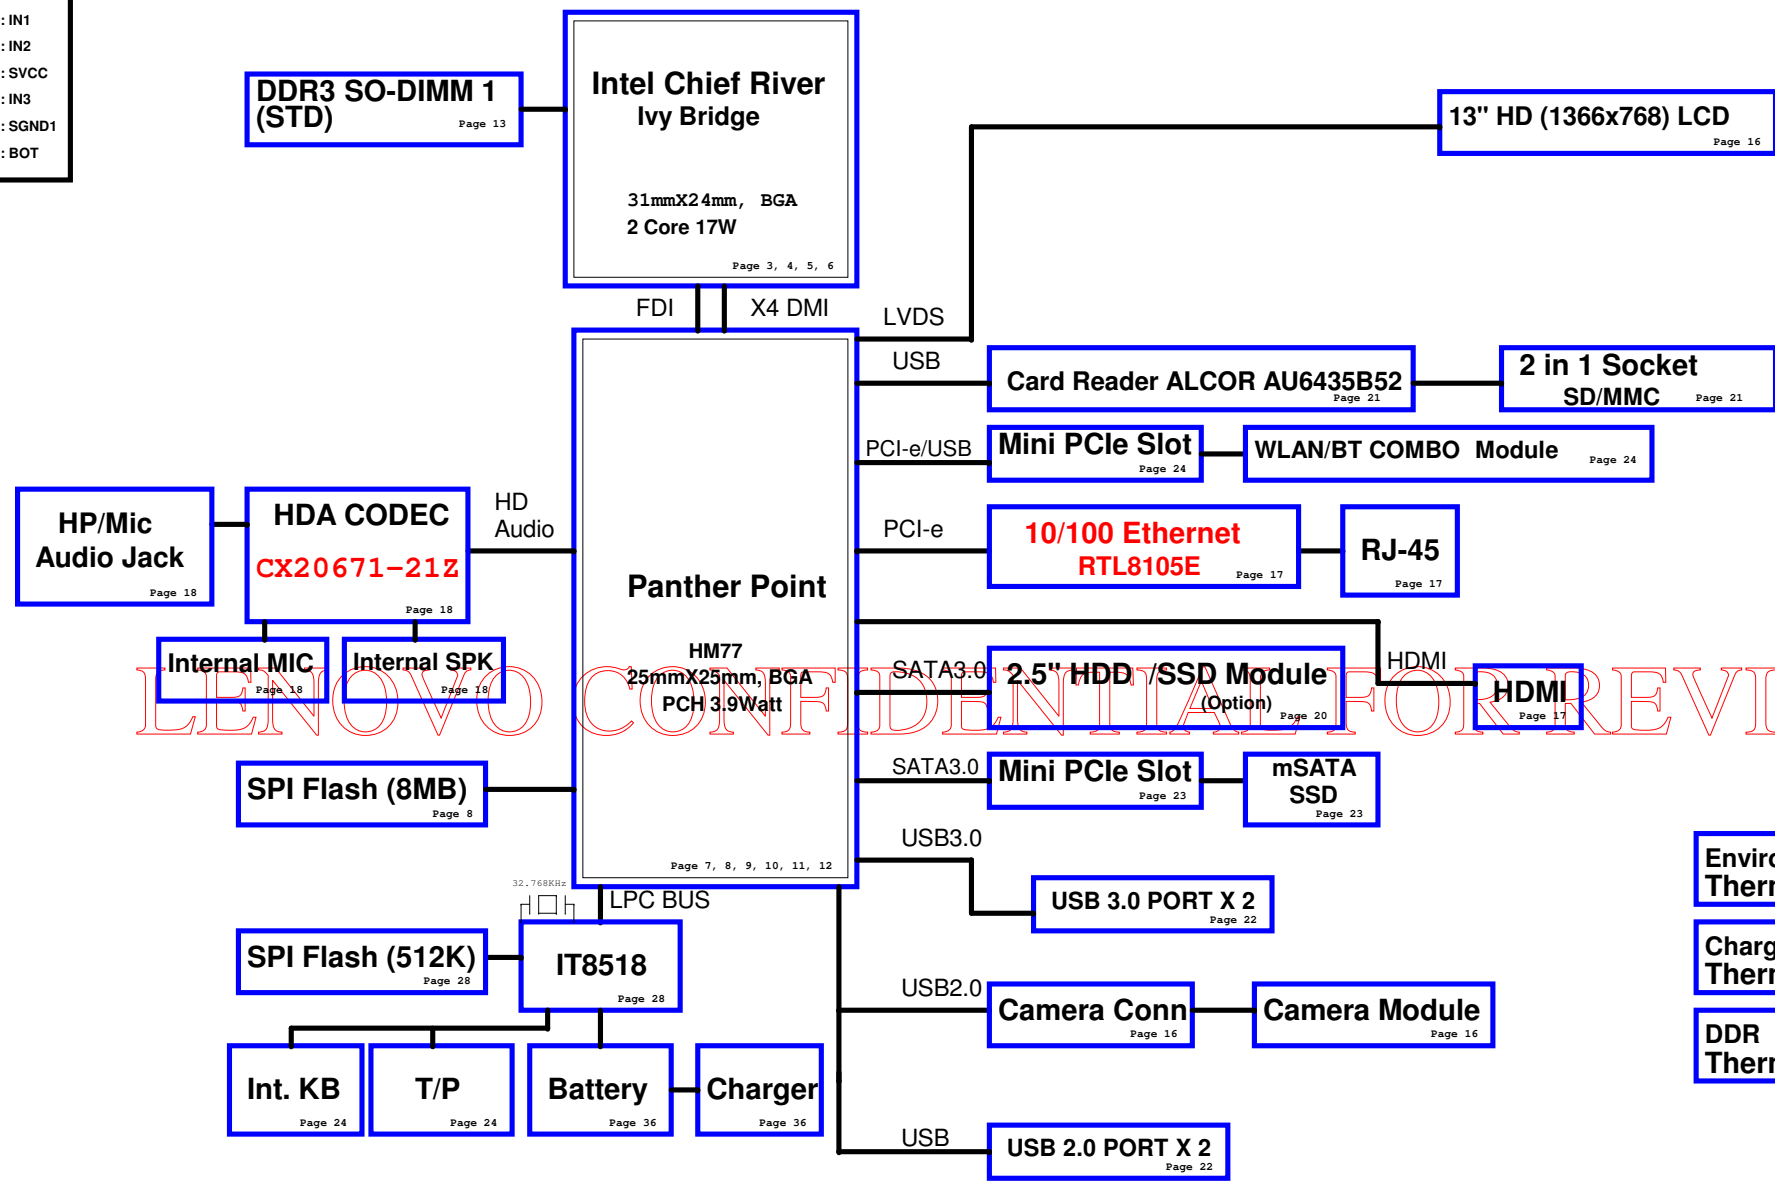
: IN1
: IN2
: SVCC
: IN3
: SGND1
: BOT

DDR3 SO-DIMM 1 (STD) Page 13

Intel Chief River
Ivy Bridge
31mmX24mm, BGA
2 Core 17W
Page 3, 4, 5, 6

13" HD (1366x768) LCD Page 16

FDI
X4 DMI
LVDS
USB
Card Reader ALCOR AU6435B52 Page 21
2 in 1 Socket SD/MMC Page 21

PCI-e/USB
Mini PCIe Slot Page 24
WLAN/BT COMBO Module Page 24

HP/Mic Audio Jack Page 18
HDA CODEC CX20671-21Z Page 18
HD Audio
PCI-e
10/100 Ethernet RTL8105E Page 17
RJ-45 Page 17

Panther Point
HM77
25mmX25mm, BGA
PCH 3.9Watt
Page 7, 8, 9, 10, 11, 12

Internal MIC Page 18
Internal SPK Page 18
LENOVO CONFIDENTIAL FOR REVI
SATA3.0
2.5" HDD /SSD Module (Option) Page 20
HDMI
HDMI Page 17

SPI Flash (8MB) Page 8
SATA3.0
Mini PCIe Slot Page 23
mSATA SSD Page 23
USB3.0
USB 3.0 PORT X 2 Page 22
Envir
Therr

32.768KHz
LPC BUS
SPI Flash (512K) Page 28
IT8518 Page 28
Charg
Therr
USB2.0
Camera Conn Page 16
Camera Module Page 16
DDR
Therr

Int. KB Page 24
T/P Page 24
Battery Page 36
Charger Page 36
USB
USB 2.0 PORT X 2 Page 22